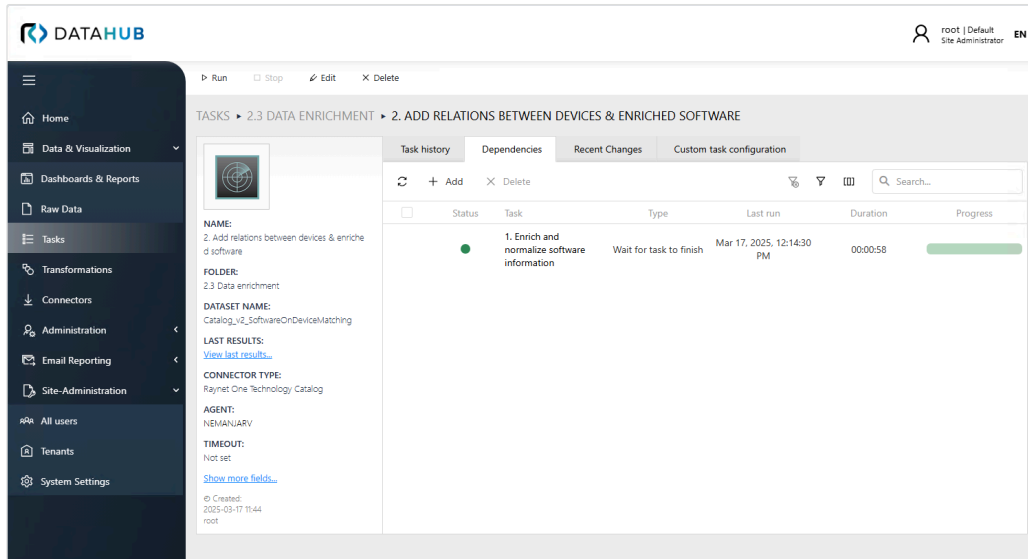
DATAHUB

root | Default
Site Administrator
EN

Run
Stop
Edit
Delete

Home
Data & Visualization
Dashboards & Reports
Raw Data
Tasks
Transformations
Connectors
Administration
Email Reporting
Site-Administration
All users
Tenants
System Settings

TASKS ▸ 2.3 DATA ENRICHMENT ▸ 2. ADD RELATIONS BETWEEN DEVICES & ENRICHED SOFTWARE

NAME:
2. Add relations between devices & enriched software

FOLDER:
2.3 Data enrichment

DATASET NAME:
Catalog_v2_SoftwareOnDeviceMatching

LAST RESULTS:
View last results...

CONNECTOR TYPE:
Raynet One Technology Catalog

AGENT:
NEMANJARV

TIMEOUT:
Not set

Show more fields...

© Created:
2025-03-17 11:44
root

Task history | Dependencies | Recent Changes | Custom task configuration

Add
Delete
Search...

| | Status | Task | Type | Last run | Duration | Progress |
|---|---|---|---|---|---|---|
| | | 1. Enrich and normalize software information | Wait for task to finish | Mar 17, 2025, 12:14:30 PM | 00:00:58 | |